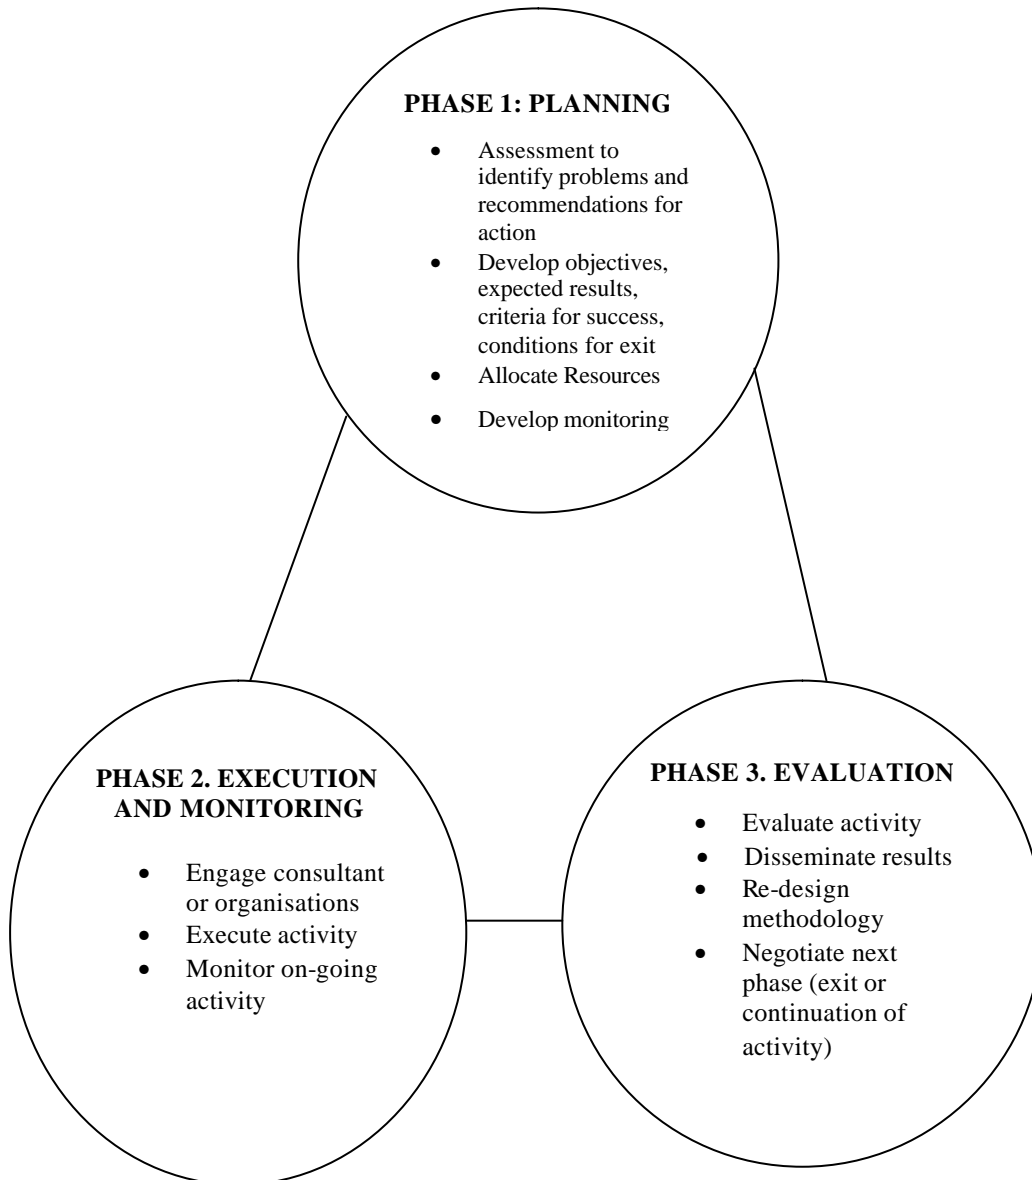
PHASE 1: PLANNING

- Assessment to identify problems and recommendations for action
- Develop objectives, expected results, criteria for success, conditions for exit
- Allocate Resources
- Develop monitoring

PHASE 2. EXECUTION AND MONITORING

- Engage consultant or organisations
- Execute activity
- Monitor on-going activity

PHASE 3. EVALUATION

- Evaluate activity
- Disseminate results
- Re-design methodology
- Negotiate next phase (exit or continuation of activity)